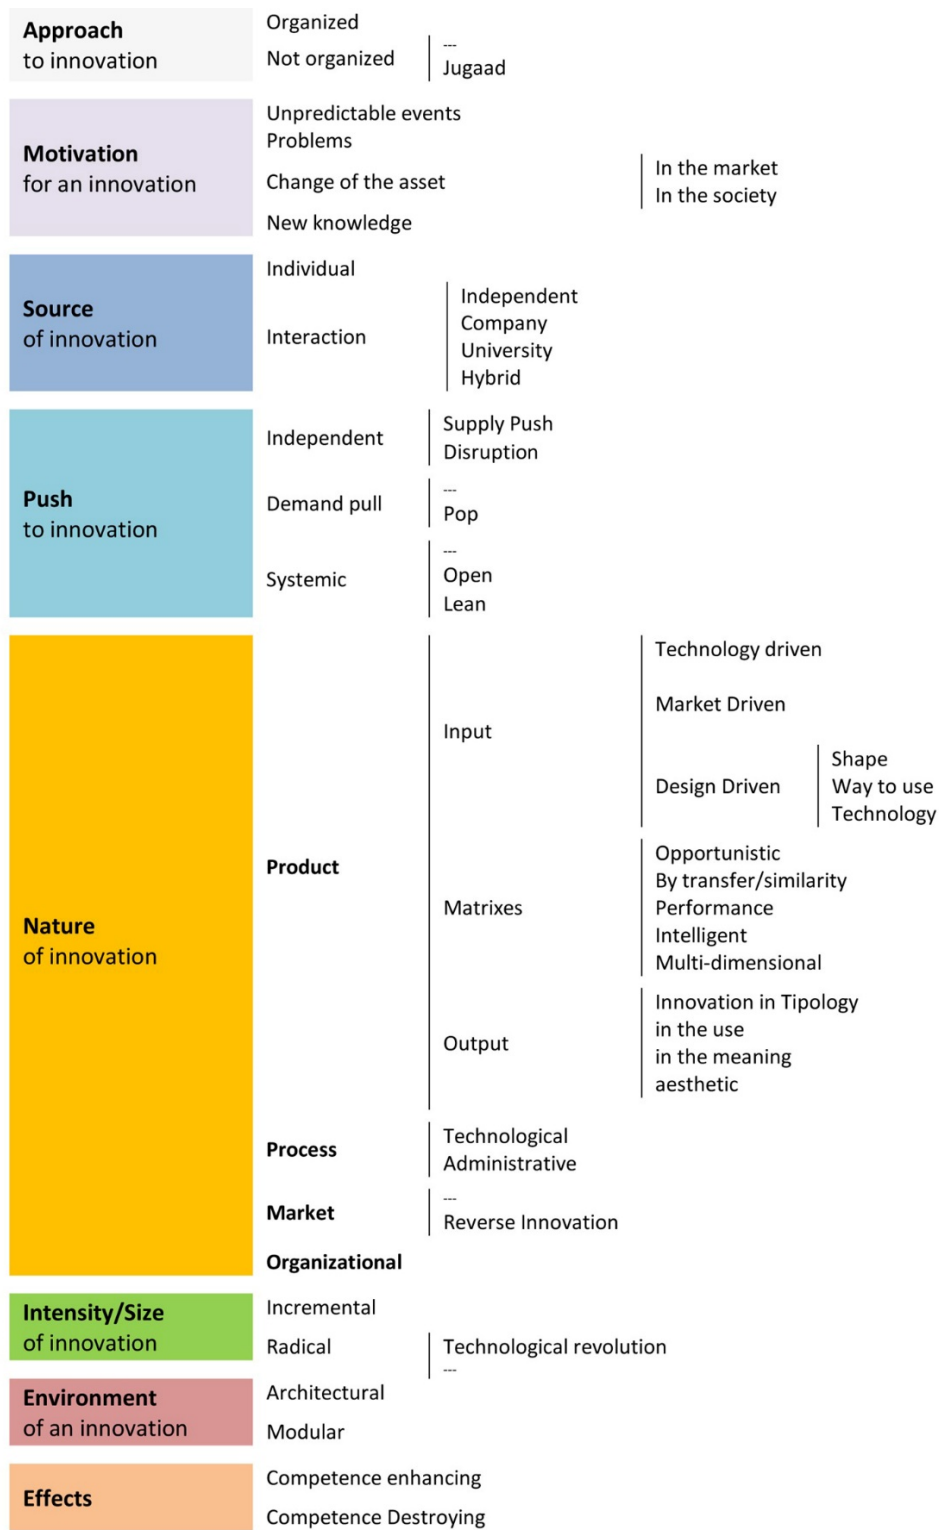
**Approach** to innovation

Organized
Not organized
---
Jugaad

**Motivation** for an innovation

Unpredictable events
Problems
Change of the asset
New knowledge
In the market
In the society

**Source** of innovation

Individual
Interaction
Independent
Company
University
Hybrid

**Push** to innovation

Independent
Supply Push
Disruption
Demand pull
---
Pop
Systemic
---
Open
Lean

**Nature** of innovation

**Product**
Input
Technology driven
Market Driven
Design Driven
Shape
Way to use
Technology
Matrixes
Opportunistic
By transfer/similarity
Performance
Intelligent
Multi-dimensional
Output
Innovation in Tipology
in the use
in the meaning
aesthetic
**Process**
Technological
Administrative
**Market**
---
Reverse Innovation
**Organizational**

**Intensity/Size** of innovation

Incremental
Radical
Technological revolution
---

**Environment** of an innovation

Architectural
Modular

**Effects**

Competence enhancing
Competence Destroying